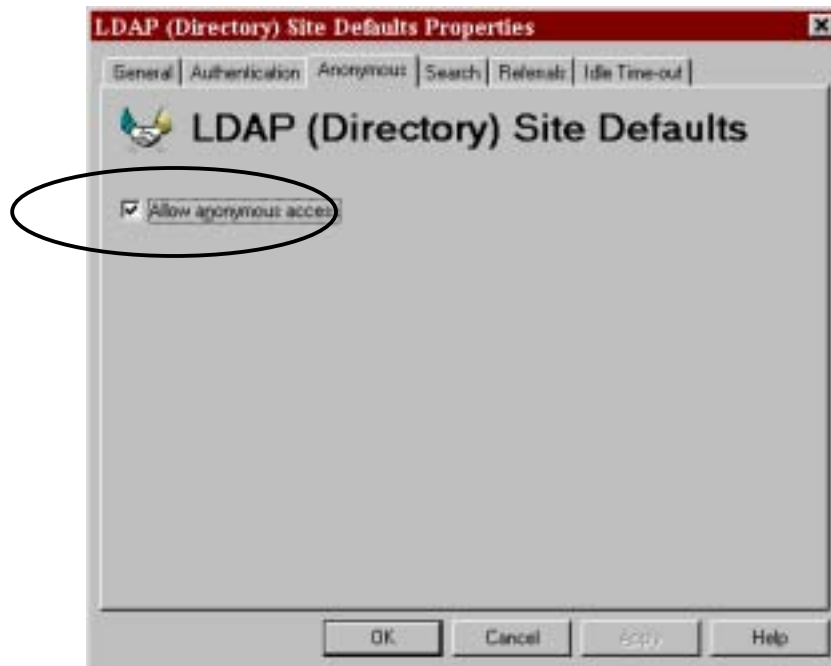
LDAP (Directory) Site Defaults Properties

General | Authentication | Anonymous | Search | Referrals | Idle Time-out

LDAP (Directory) Site Defaults

Allow anonymous access

OK | Cancel | Apply | Help